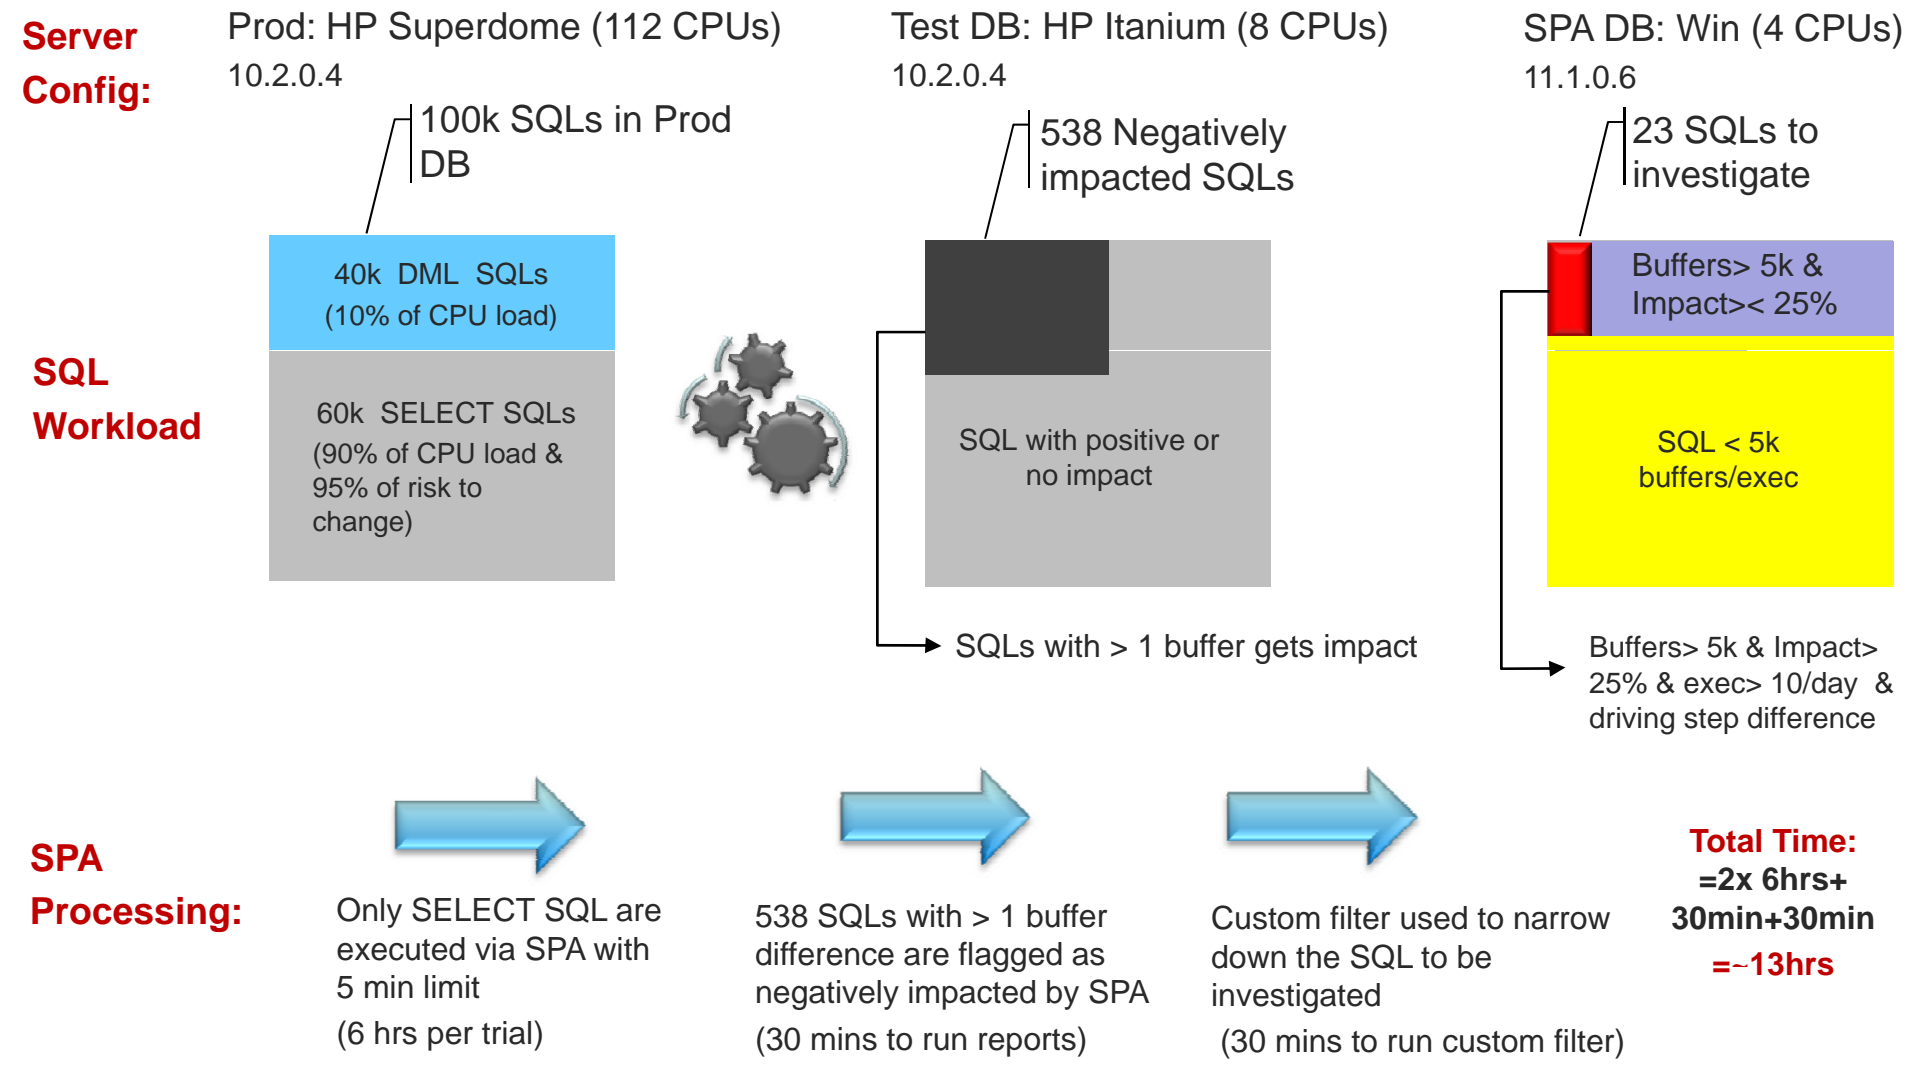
Server Config:

Prod: HP Superdome (112 CPUs)
10.2.0.4

Test DB: HP Itanium (8 CPUs)
10.2.0.4

SPA DB: Win (4 CPUs)
11.1.0.6

100k SQLs in Prod DB

538 Negatively impacted SQLs

23 SQLs to investigate

SQL Workload

40k DML SQLs
(10% of CPU load)

60k SELECT SQLs
(90% of CPU load & 95% of risk to change)

SQL with positive or no impact

Buffers> 5k & Impact>< 25%

SQL < 5k buffers/exec

SQLs with > 1 buffer gets impact

Buffers> 5k & Impact> 25% & exec> 10/day & driving step difference

SPA Processing:

Only SELECT SQL are executed via SPA with 5 min limit
(6 hrs per trial)

538 SQLs with > 1 buffer difference are flagged as negatively impacted by SPA
(30 mins to run reports)

Custom filter used to narrow down the SQL to be investigated
(30 mins to run custom filter)

Total Time:
=2x 6hrs+ 30min+30min
=~13hrs